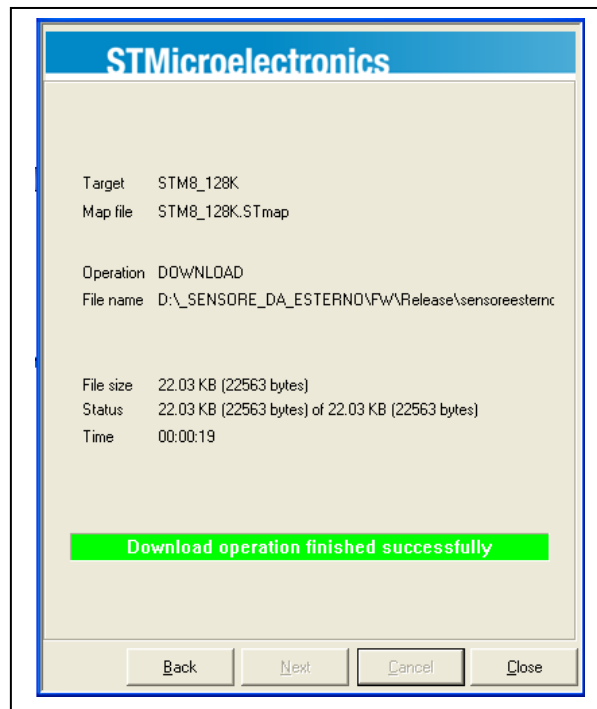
STMicroelectronics

Target STM8_128K
Map file STM8_128K.STmap

Operation DOWNLOAD
File name D:\_SENSORE_DA_ESTERNO\FW\Release\sensoreesternc

File size 22.03 KB (22563 bytes)
Status 22.03 KB (22563 bytes) of 22.03 KB (22563 bytes)
Time 00:00:19

Download operation finished successfully

Back Next Cancel Close